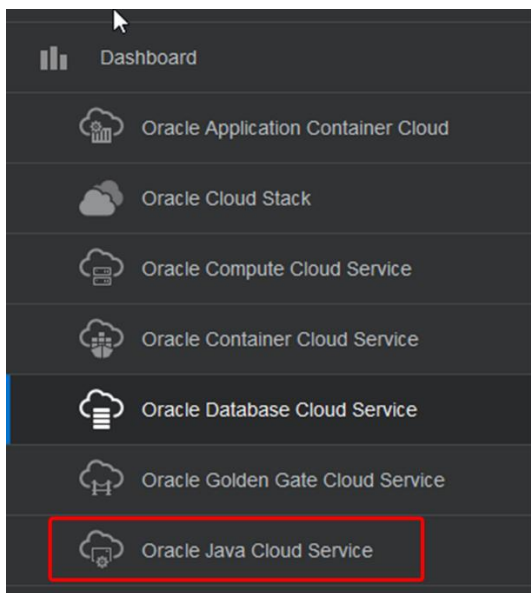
Dashboard

Oracle Application Container Cloud

Oracle Cloud Stack

Oracle Compute Cloud Service

Oracle Container Cloud Service

Oracle Database Cloud Service

Oracle Golden Gate Cloud Service

Oracle Java Cloud Service